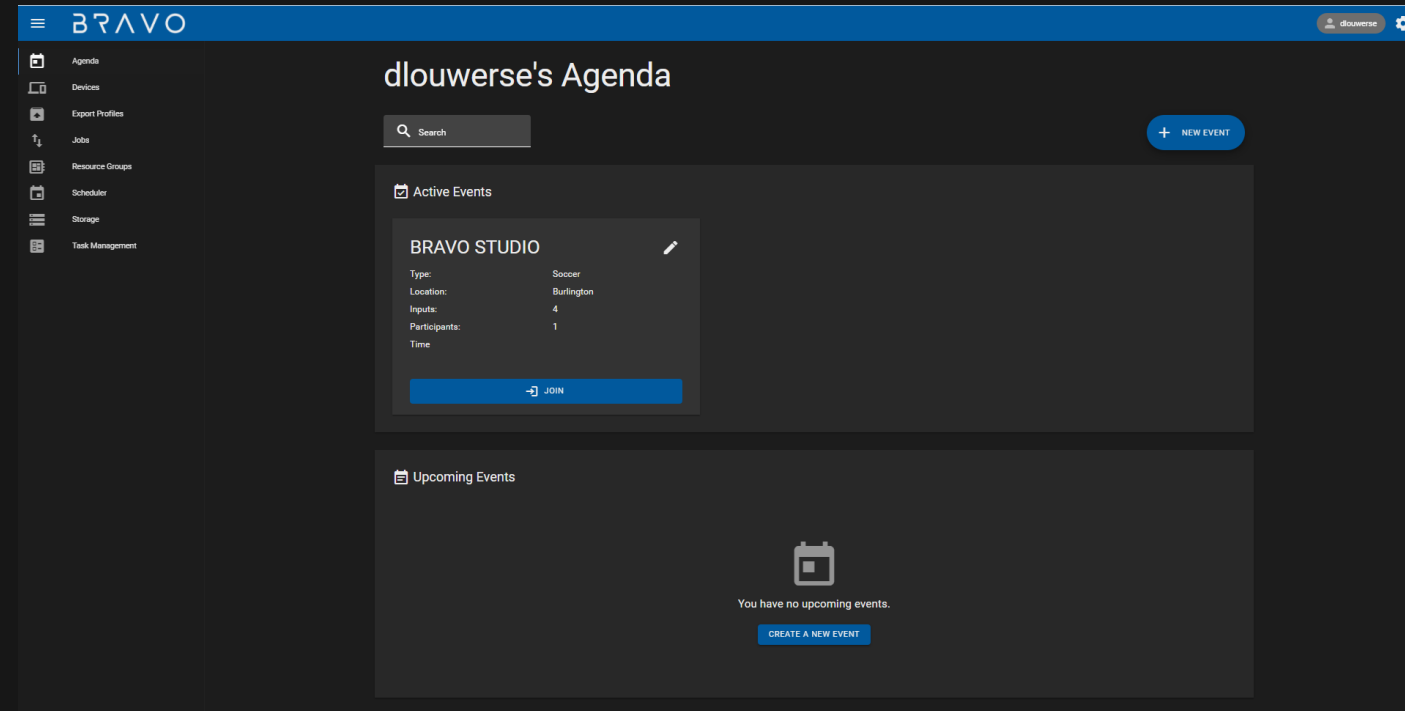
BRAVO

dlouwerse

Agenda
Devices
Export Profiles
Jobs
Resource Groups
Scheduler
Storage
Task Management

dlouwerse's Agenda

Search

NEW EVENT

Active Events

BRAVO STUDIO

| | |
|---|---|
| Type: | Soccer |
| Location: | Burlington |
| Inputs: | 4 |
| Participants: | 1 |
| Time | |

JOIN

Upcoming Events

You have no upcoming events.

CREATE A NEW EVENT